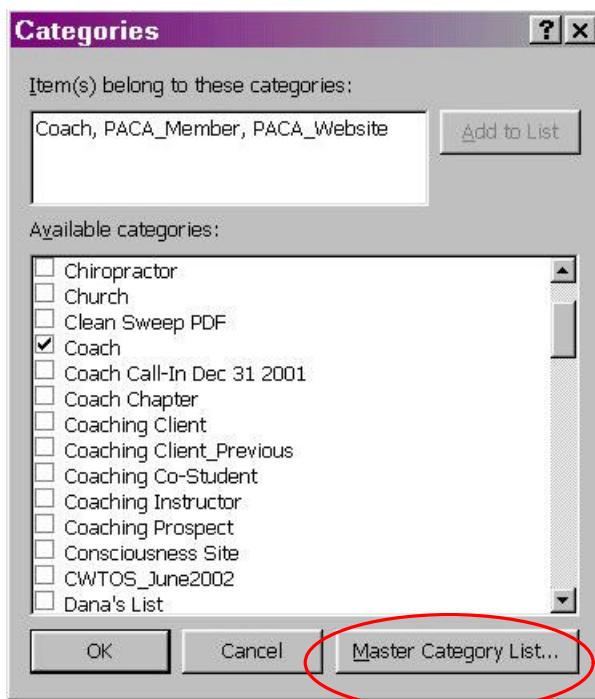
Categories

?

×

Item(s) belong to these categories:

Coach, PACA_Member, PACA_Website

Add to List

Available categories:

☐ Chiropractor
☐ Church
☐ Clean Sweep PDF
☑ Coach
☐ Coach Call-In Dec 31 2001
☐ Coach Chapter
☐ Coaching Client
☐ Coaching Client_Previous
☐ Coaching Co-Student
☐ Coaching Instructor
☐ Coaching Prospect
☐ Consciousness Site
☐ CWTOS_June2002
☐ Dana's List

OK

Cancel

Master Category List...